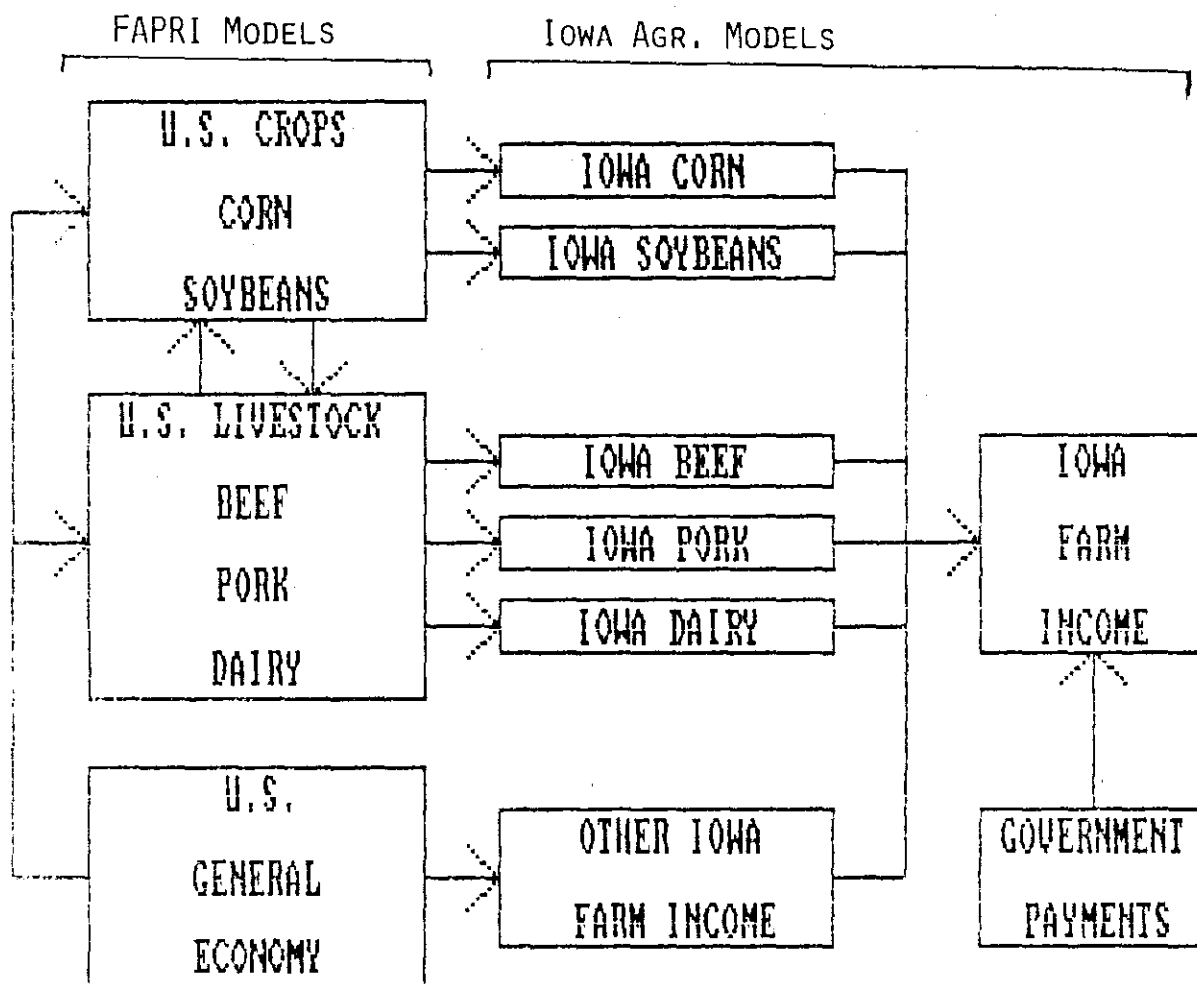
FAPRI MODELS

IOWA AGR. MODELS

U.S. CROPS
CORN
SOYBEANS

IOWA CORN

IOWA SOYBEANS

U.S. LIVESTOCK
BEEF
PORK
DAIRY

IOWA BEEF

IOWA PORK

IOWA DAIRY

IOWA
FARM
INCOME

U.S.
GENERAL
ECONOMY

OTHER IOWA
FARM INCOME

GOVERNMENT
PAYMENTS